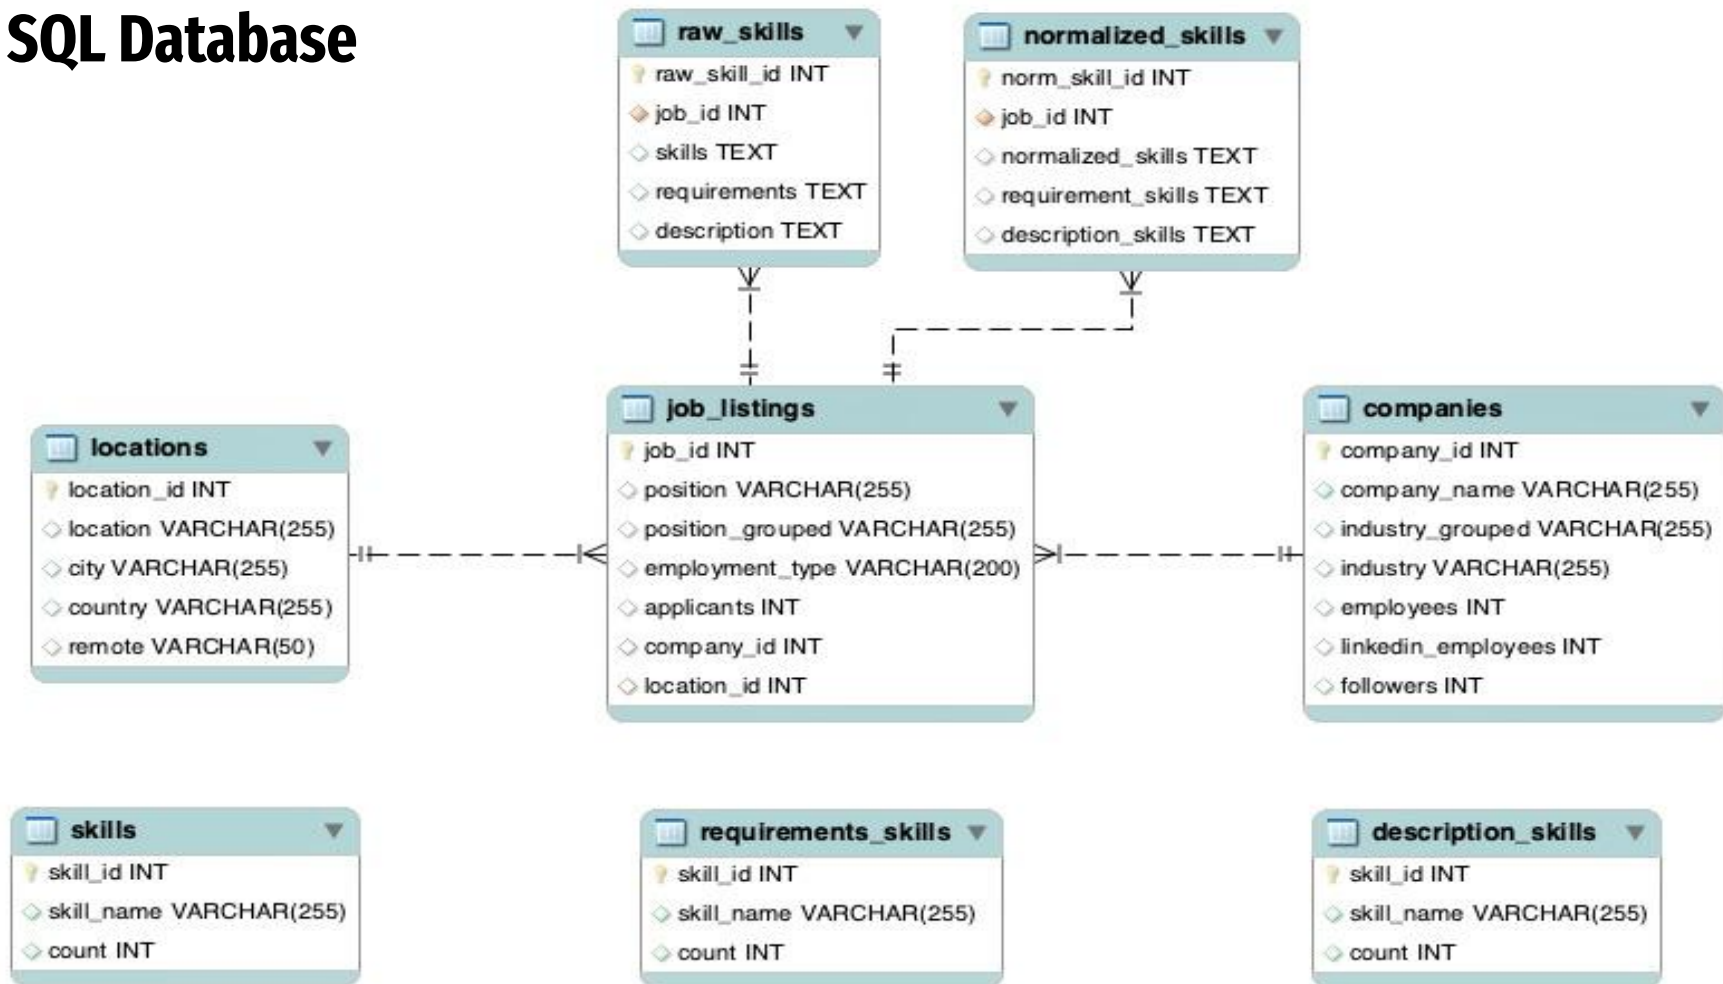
SQL Database

raw_skills
raw_skill_id INT
job_id INT
skills TEXT
requirements TEXT
description TEXT

normalized_skills
norm_skill_id INT
job_id INT
normalized_skills TEXT
requirement_skills TEXT
description_skills TEXT

locations
location_id INT
location VARCHAR(255)
city VARCHAR(255)
country VARCHAR(255)
remote VARCHAR(50)

job_listings
job_id INT
position VARCHAR(255)
position_grouped VARCHAR(255)
employment_type VARCHAR(200)
applicants INT
company_id INT
location_id INT

companies
company_id INT
company_name VARCHAR(255)
industry_grouped VARCHAR(255)
industry VARCHAR(255)
employees INT
linkedin_employees INT
followers INT

skills
skill_id INT
skill_name VARCHAR(255)
count INT

requirements_skills
skill_id INT
skill_name VARCHAR(255)
count INT

description_skills
skill_id INT
skill_name VARCHAR(255)
count INT